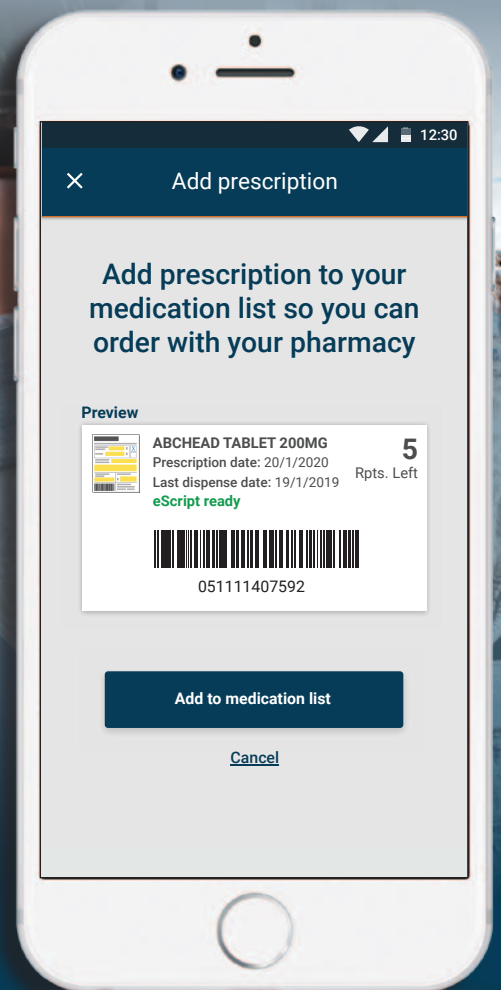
12:30

Add prescription

Add prescription to your medication list so you can order with your pharmacy

Preview

ABCHEAD TABLET 200MG
Prescription date: 20/1/2020
Last dispense date: 19/1/2019
eScript ready

5
Rpts. Left

051111407592

Add to medication list

Cancel